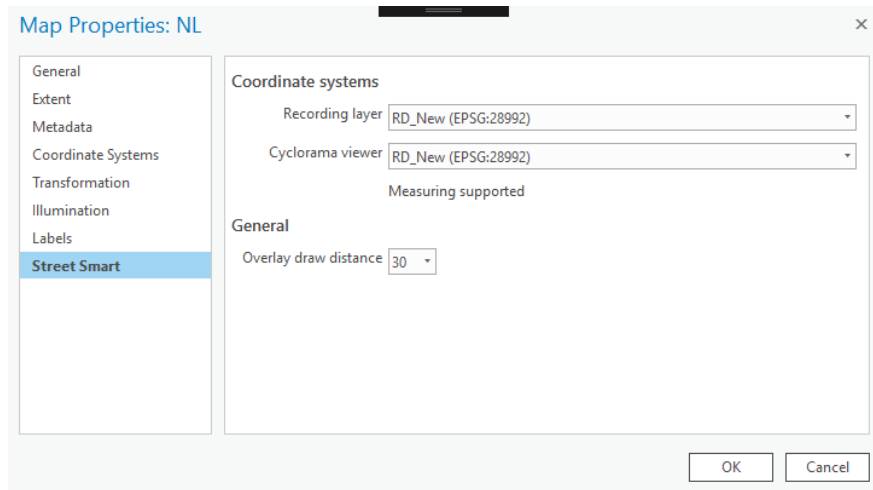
Map Properties: NL

×

General
Extent
Metadata
Coordinate Systems
Transformation
Illumination
Labels
Street Smart

Coordinate systems

Recording layer RD_New (EPSG:28992)

Cyclorama viewer RD_New (EPSG:28992)

Measuring supported

General

Overlay draw distance 30

OK

Cancel